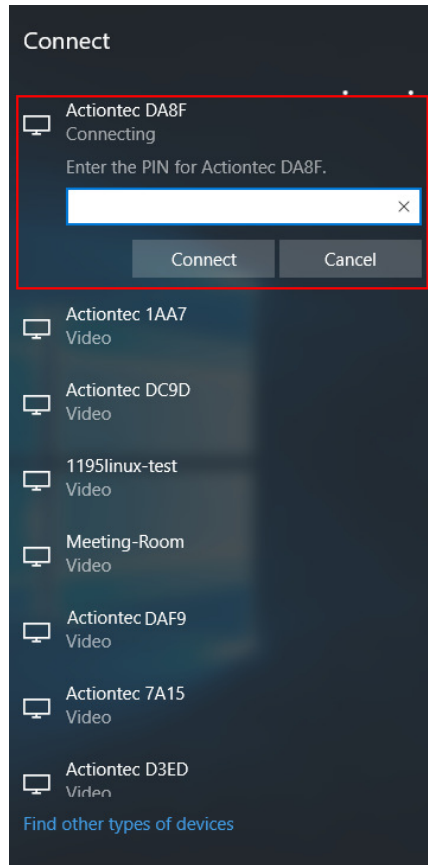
Connect

Actiontec DA8F
Connecting
Enter the PIN for Actiontec DA8F.

×

Connect Cancel

Actiontec 1AA7
Video

Actiontec DC9D
Video

1195linux-test
Video

Meeting-Room
Video

Actiontec DAF9
Video

Actiontec 7A15
Video

Actiontec D3ED
Video

Find other types of devices